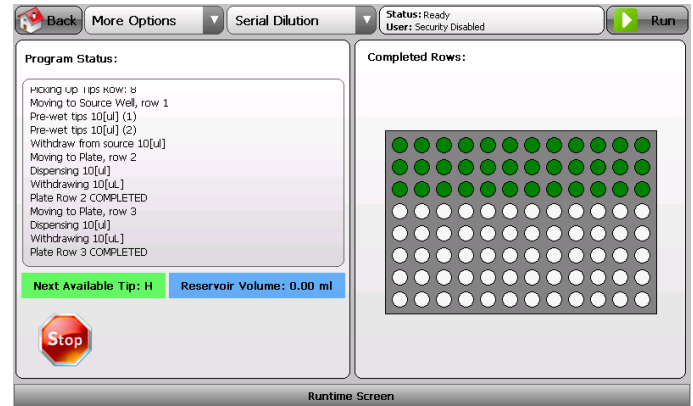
Back More Options Serial Dilution Status: Ready
User: Security Disabled Run

Program Status:

Picking Up Tips Row: 8
Moving to Source Well, row 1
Pre-wet tips 10[ul] (1)
Pre-wet tips 10[ul] (2)
Withdraw from source 10[ul]
Moving to Plate, row 2
Dispensing 10[ul]
Withdrawing 10[uL]
Plate Row 2 COMPLETED
Moving to Plate, row 3
Dispensing 10[ul]
Withdrawing 10[uL]
Plate Row 3 COMPLETED

Next Available Tip: H Reservoir Volume: 0.00 ml

Stop

Completed Rows:

Runtime Screen